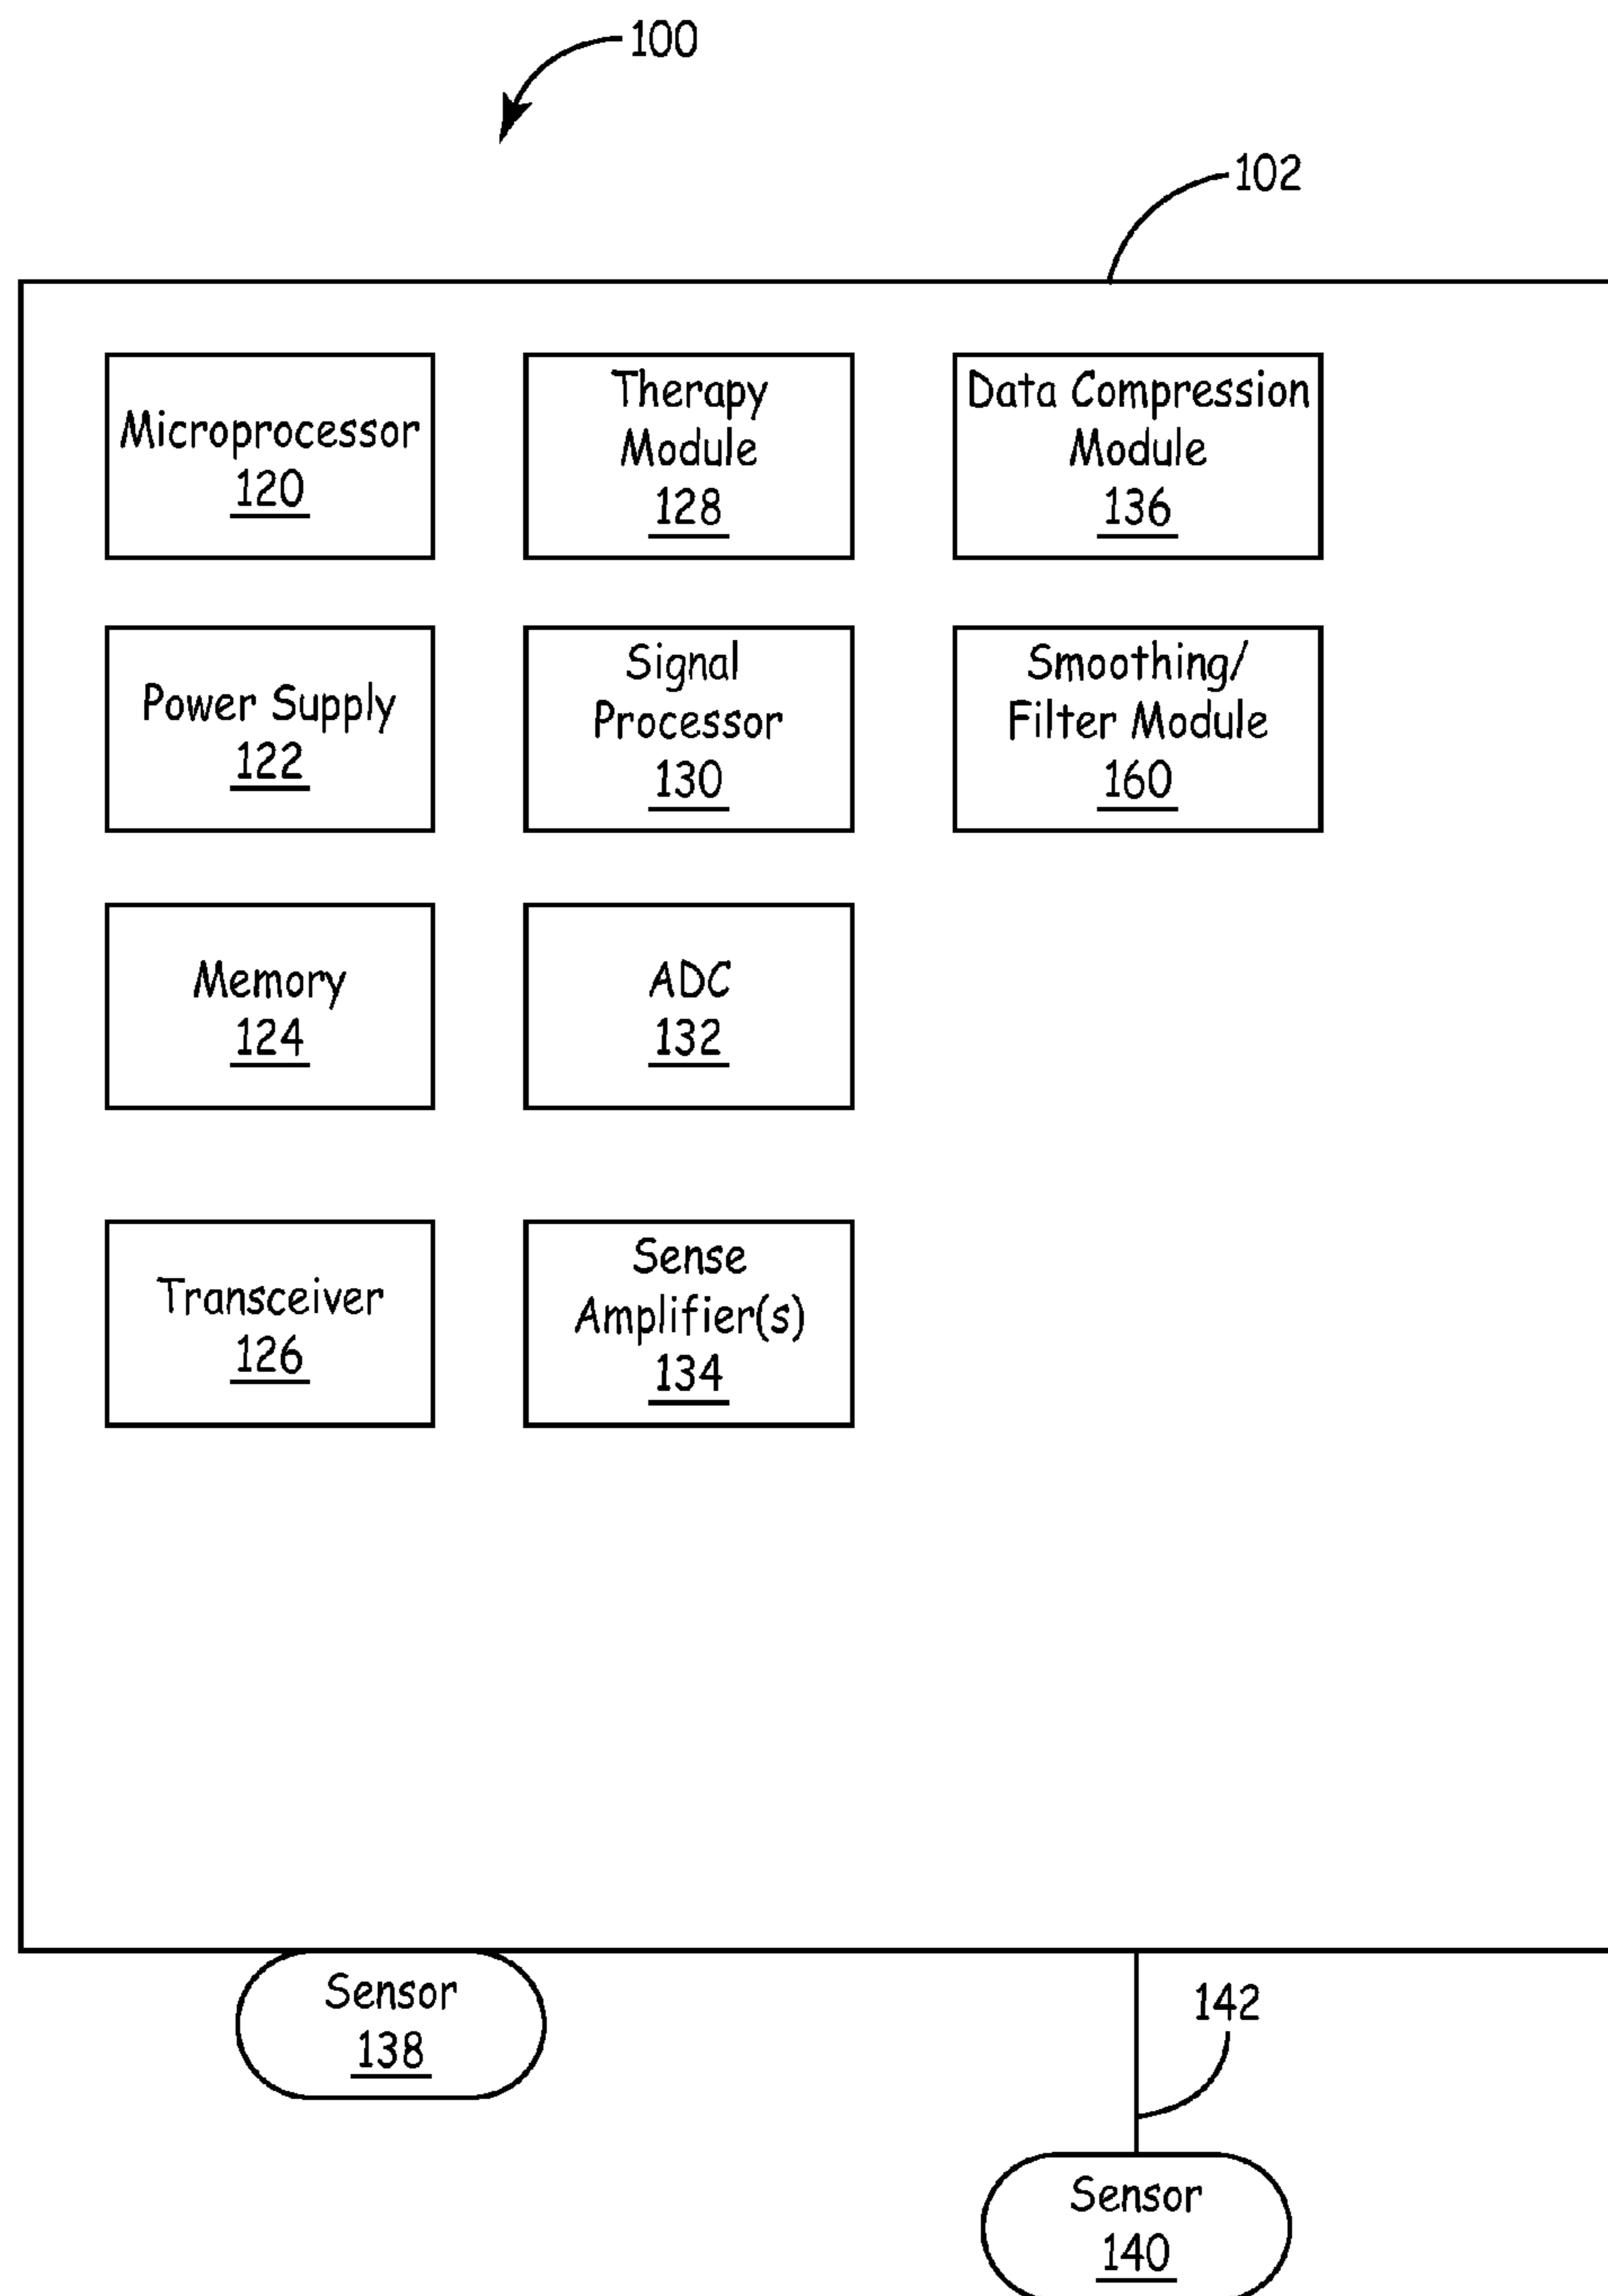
100

102

Microprocessor
120

Therapy Module
128

Data Compression Module
136

Power Supply
122

Signal Processor
130

Smoothing/ Filter Module
160

Memory
124

ADC
132

Transceiver
126

Sense Amplifier(s)
134

Sensor
138

142

Sensor
140